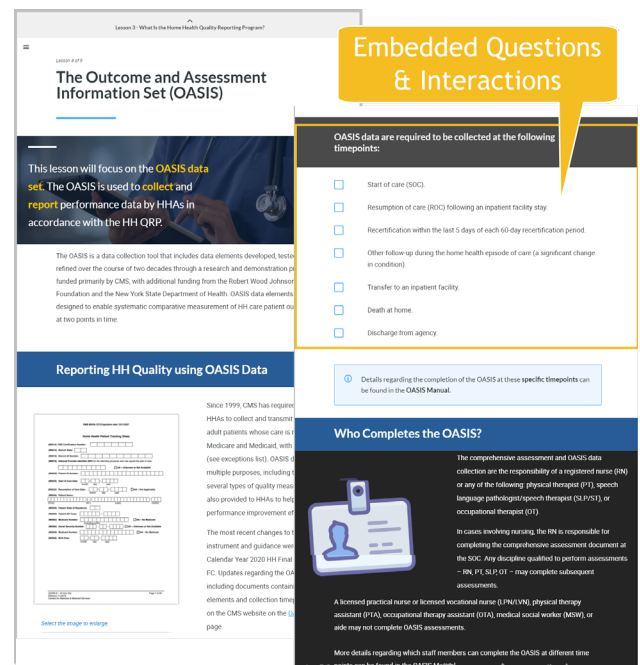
Lesson 3 - What Is the Home Health Quality Reporting Program?

Lesson 4 of 9

The Outcome and Assessment Information Set (OASIS)

This lesson will focus on the OASIS data set. The OASIS is used to collect and report performance data by HHAs in accordance with the HH QRP.

The OASIS is a data collection tool that includes data elements developed, teste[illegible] refined over the course of two decades through a research and demonstration p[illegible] funded primarily by CMS, with additional funding from the Robert Wood Johnson Foundation and the New York State Department of Health. OASIS data elements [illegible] designed to enable systematic comparative measurement of HH care patient ou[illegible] at two points in time.

Reporting HH Quality using OASIS Data

Since 1999, CMS has required HHAs to collect and transmit adult patients whose care is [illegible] Medicare and Medicaid, with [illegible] (see exceptions list). OASIS d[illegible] multiple purposes, including t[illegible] several types of quality meas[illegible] also provided to HHAs to help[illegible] performance improvement ef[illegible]

The most recent changes to t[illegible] instrument and guidance wer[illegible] Calendar Year 2020 HH Final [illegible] FC. Updates regarding the OA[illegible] including documents contain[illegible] elements and collection time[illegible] on the CMS website on the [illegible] page.

Select the image to enlarge.

Embedded Questions & Interactions

OASIS data are required to be collected at the following timepoints:

Start of care (SOC).

Resumption of care (ROC) following an inpatient facility stay.

Recertification within the last 5 days of each 60-day recertification period.

Other follow-up during the home health episode of care (a significant change in condition).

Transfer to an inpatient facility.

Death at home.

Discharge from agency.

Details regarding the completion of the OASIS at these specific timepoints can be found in the OASIS Manual.

Who Completes the OASIS?

The comprehensive assessment and OASIS data collection are the responsibility of a registered nurse (RN) or any of the following: physical therapist (PT), speech language pathologist/speech therapist (SLP/ST), or occupational therapist (OT).

In cases involving nursing, the RN is responsible for completing the comprehensive assessment document at the SOC. Any discipline qualified to perform assessments – RN, PT, SLP, OT – may complete subsequent assessments.

A licensed practical nurse or licensed vocational nurse (LPN/LVN), physical therapy assistant (PTA), occupational therapy assistant (OTA), medical social worker (MSW), or aide may not complete OASIS assessments.

More details regarding which staff members can complete the OASIS at different time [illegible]